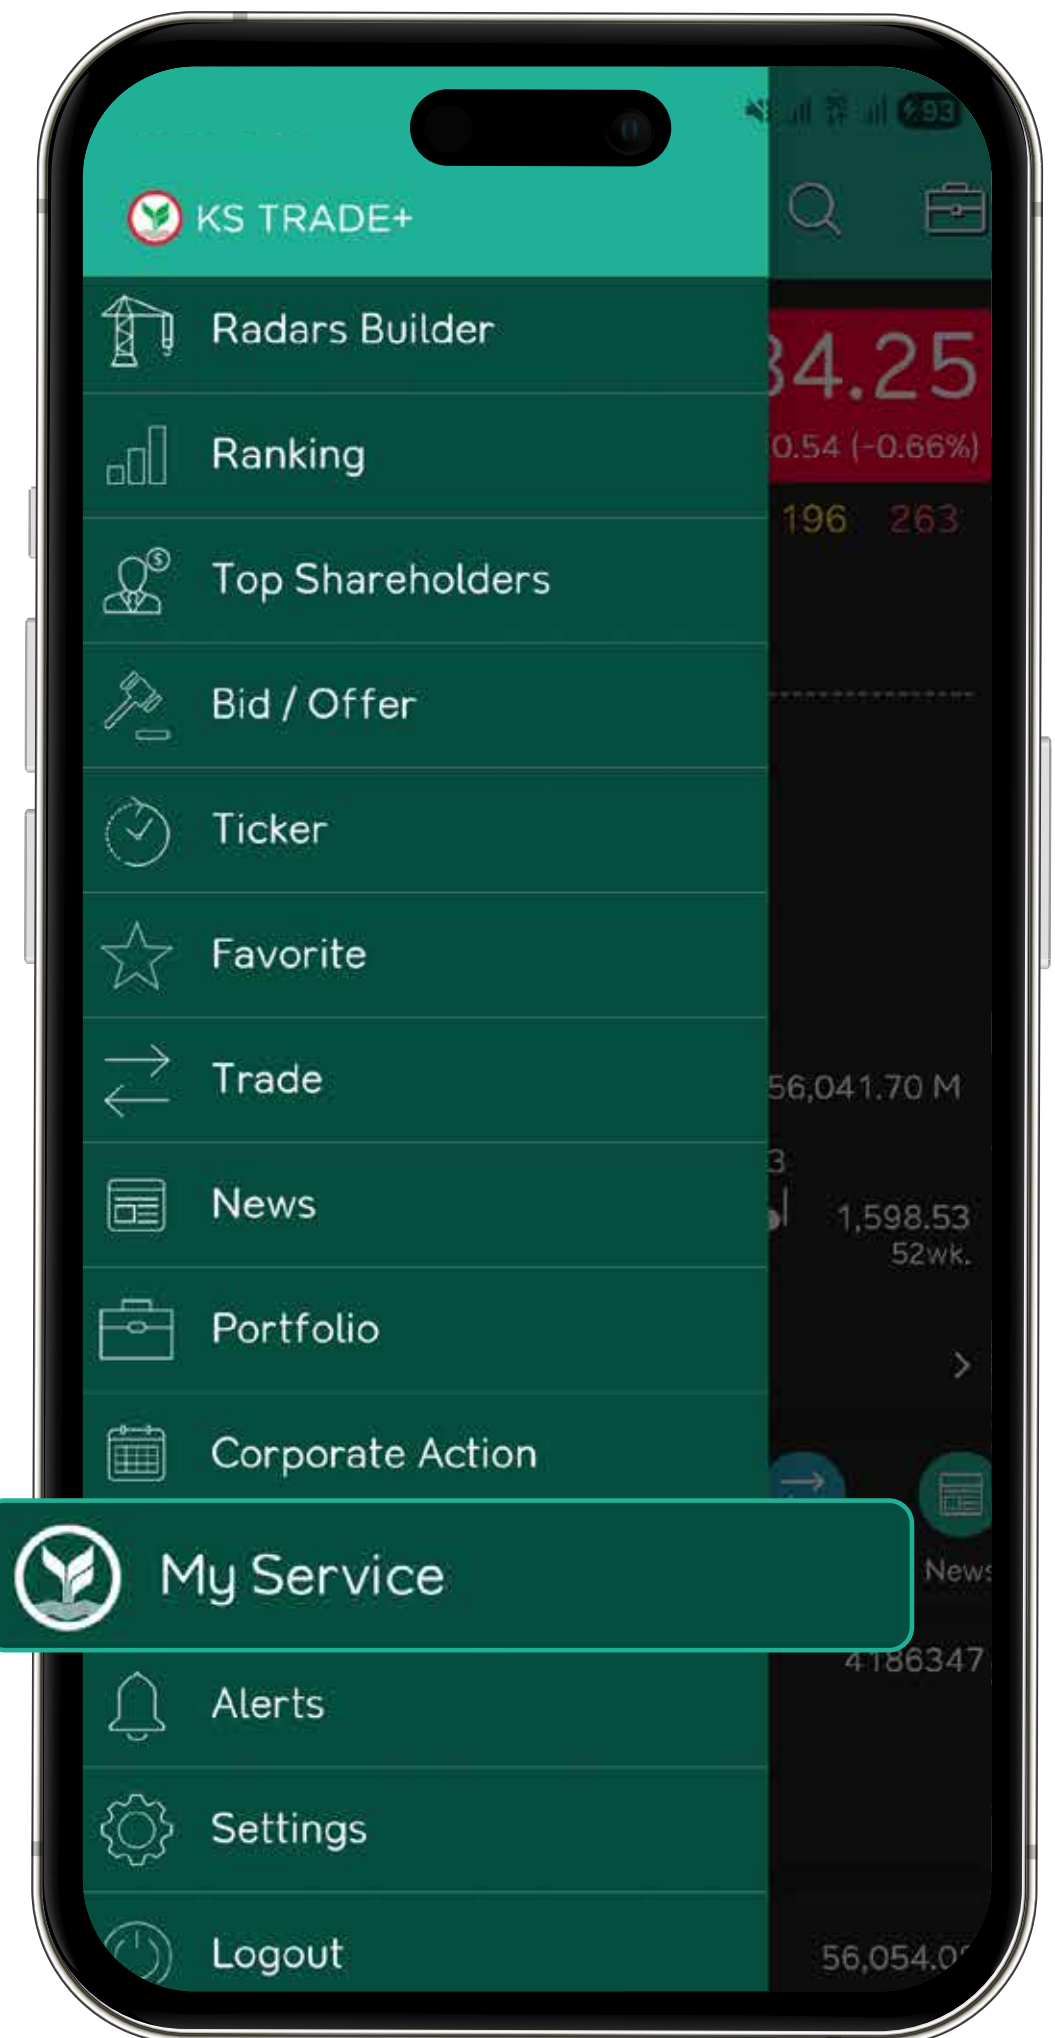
93

KS TRADE+

Radars Builder

Ranking

Top Shareholders

Bid / Offer

Ticker

Favorite

Trade

News

Portfolio

Corporate Action

My Service

Alerts

Settings

Logout

34.25

0.54 (-0.66%)

196 263

56,041.70 M

3

1,598.53

52wk.

News

4186347

56,054.0